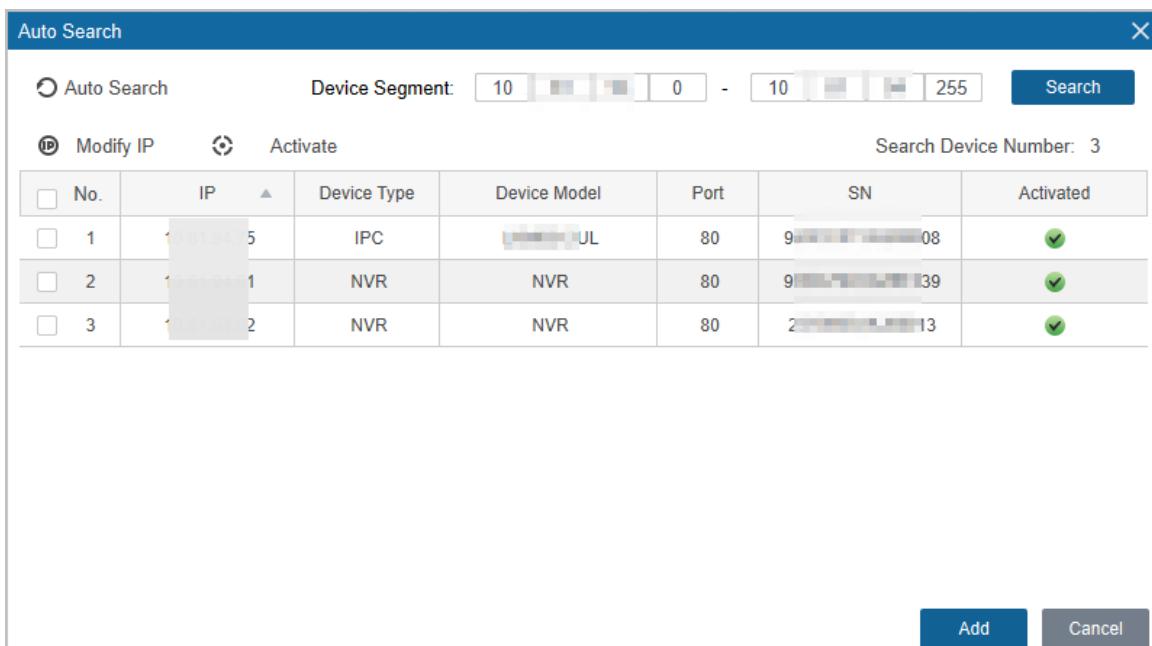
Auto Search

Auto Search Device Segment: 10 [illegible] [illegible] 0 - 10 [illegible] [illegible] 255 Search

Modify IP Activate Search Device Number: 3

| No. | IP | Device Type | Device Model | Port | SN | Activated |
|---|---|---|---|---|---|---|
| 1 | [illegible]5 | IPC | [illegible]UL | 80 | 9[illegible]08 | |
| 2 | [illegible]1 | NVR | NVR | 80 | 9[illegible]39 | |
| 3 | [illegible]2 | NVR | NVR | 80 | 2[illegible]13 | |

Add Cancel